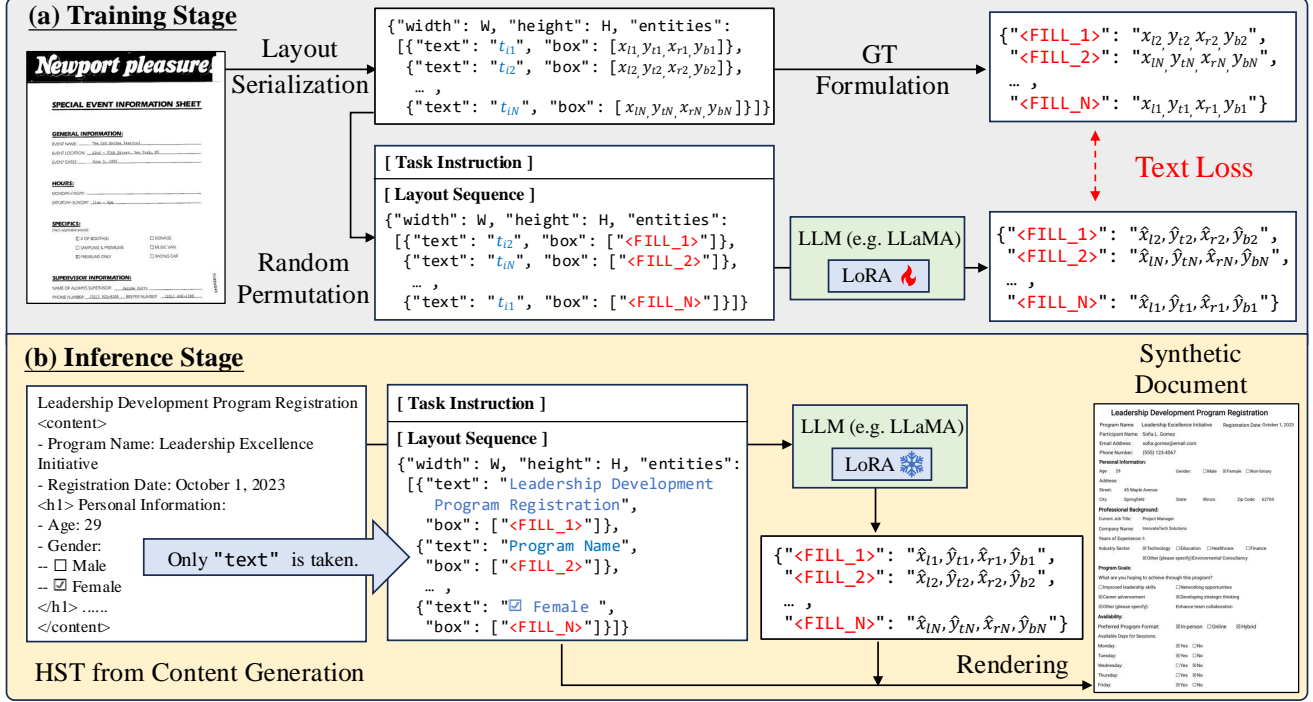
(a) Training Stage

Newport pleasure!

SPECIAL EVENT INFORMATION SHEET

GENERAL INFORMATION:

HOURS:

SPECIFICS:

SUPERVISOR INFORMATION:

Layout Serialization

{"width": W, "height": H, "entities": [{"text": "$t_{i1}$", "box": [$x_{l1}, y_{t1}, x_{r1}, y_{b1}$]}, {"text": "$t_{i2}$", "box": [$x_{l2}, y_{t2}, x_{r2}, y_{b2}$]}, … , {"text": "$t_{iN}$", "box": [$x_{lN}, y_{tN}, x_{rN}, y_{bN}$]}]}

GT Formulation

{"<FILL_1>": "$x_{l2}, y_{t2}, x_{r2}, y_{b2}$", "<FILL_2>": "$x_{lN}, y_{tN}, x_{rN}, y_{bN}$", … , "<FILL_N>": "$x_{l1}, y_{t1}, x_{r1}, y_{b1}$"}

Text Loss

[ Task Instruction ]

[ Layout Sequence ]
{"width": W, "height": H, "entities": [{"text": "$t_{i2}$", "box": ["<FILL_1>"]}, {"text": "$t_{iN}$", "box": ["<FILL_2>"]}, … , {"text": "$t_{i1}$", "box": ["<FILL_N>"]}]}

Random Permutation

LLM (e.g. LLaMA)
LoRA

{"<FILL_1>": "$\hat{x}_{l2}, \hat{y}_{t2}, \hat{x}_{r2}, \hat{y}_{b2}$", "<FILL_2>": "$\hat{x}_{lN}, \hat{y}_{tN}, \hat{x}_{rN}, \hat{y}_{bN}$", … , "<FILL_N>": "$\hat{x}_{l1}, \hat{y}_{t1}, \hat{x}_{r1}, \hat{y}_{b1}$"}

(b) Inference Stage

Leadership Development Program Registration
<content>
- Program Name: Leadership Excellence Initiative
- Registration Date: October 1, 2023
<h1> Personal Information:
- Age: 29
- Gender:
-- ☐ Male
-- ☑ Female
</h1> ......
</content>

Only "text" is taken.

HST from Content Generation

[ Task Instruction ]

[ Layout Sequence ]
{"width": W, "height": H, "entities": [{"text": "Leadership Development Program Registration", "box": ["<FILL_1>"]}, {"text": "Program Name", "box": ["<FILL_2>"]}, … , {"text": "☑ Female ", "box": ["<FILL_N>"]}]}

LLM (e.g. LLaMA)
LoRA

{"<FILL_1>": "$\hat{x}_{l1}, \hat{y}_{t1}, \hat{x}_{r1}, \hat{y}_{b1}$", "<FILL_2>": "$\hat{x}_{l2}, \hat{y}_{t2}, \hat{x}_{r2}, \hat{y}_{b2}$", … , "<FILL_N>": "$\hat{x}_{lN}, \hat{y}_{tN}, \hat{x}_{rN}, \hat{y}_{bN}$"}

Rendering

Synthetic Document

Leadership Development Program Registration
Program Name: Leadership Excellence Initiative Registration Date: October 1, 2023
Participant Name: Sofia L. Gomez
Email Address: sofia.gomez@email.com
Phone Number: (555) 123-4567
Personal Information:
Age: 29 Gender: ☐Male ☒Female ☐Non-binary
Professional Background:
Program Goals:
Availability: